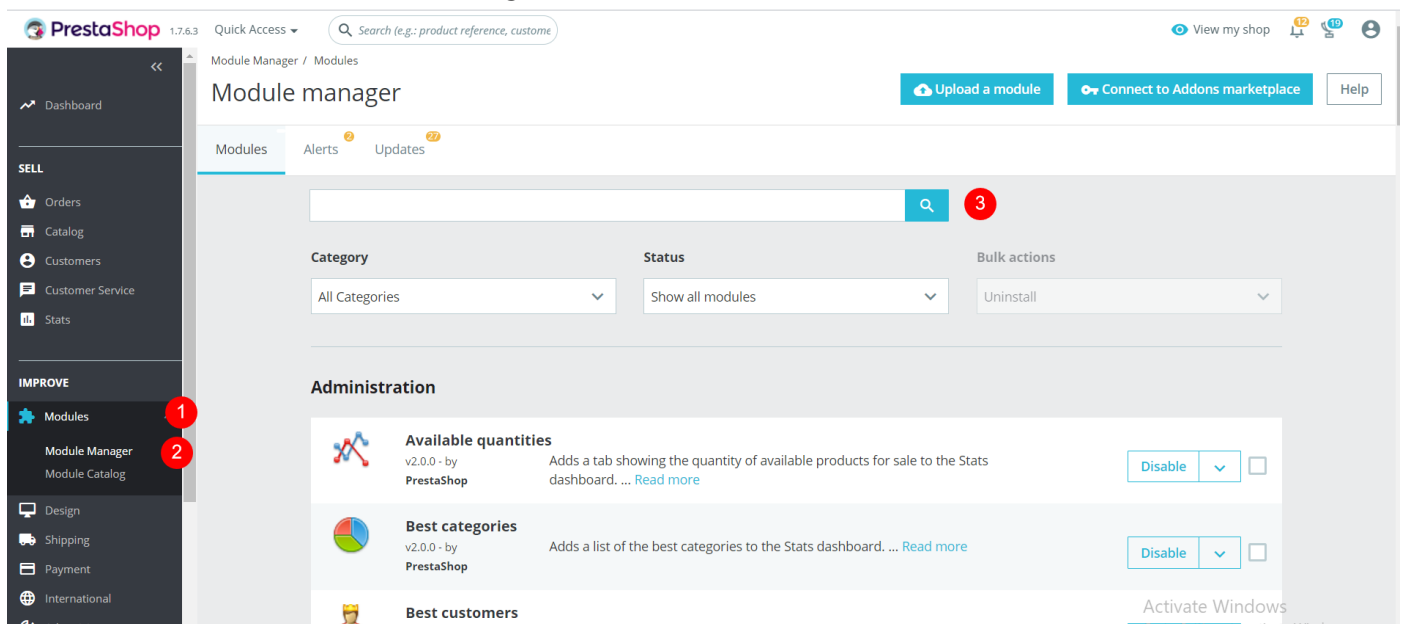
PrestaShop 1.7.6.3 Quick Access ▾ Search (e.g.: product reference, custome

View my shop 12 19

Dashboard

SELL

Orders

Catalog

Customers

Customer Service

Stats

IMPROVE

Modules

1

Module Manager

2

Module Catalog

Design

Shipping

Payment

International

Module Manager / Modules

Module manager

Upload a module

Connect to Addons marketplace

Help

Modules

Alerts 2

Updates 27

3

Category

All Categories

Status

Show all modules

Bulk actions

Uninstall

Administration

Available quantities

v2.0.0 - by PrestaShop

Adds a tab showing the quantity of available products for sale to the Stats dashboard. ... Read more

Disable

Best categories

v2.0.0 - by PrestaShop

Adds a list of the best categories to the Stats dashboard. ... Read more

Disable

Best customers

Activate Windows